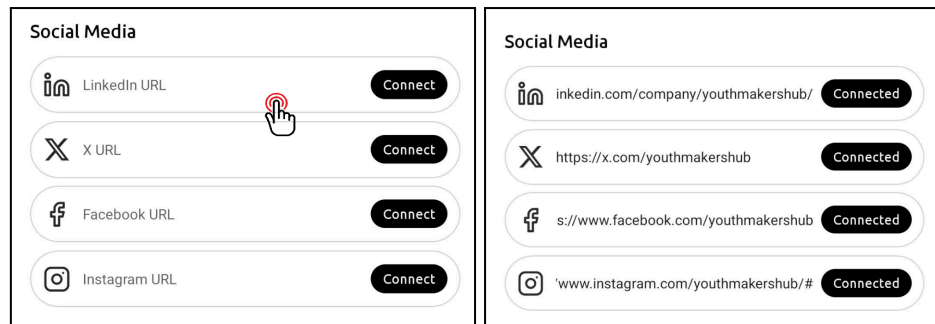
Social Media

LinkedIn URL Connect

X URL Connect

Facebook URL Connect

Instagram URL Connect

Social Media

inkedin.com/company/youthmakershub/ Connected

https://x.com/youthmakershub Connected

s://www.facebook.com/youthmakershub Connected

'www.instagram.com/youthmakershub/# Connected